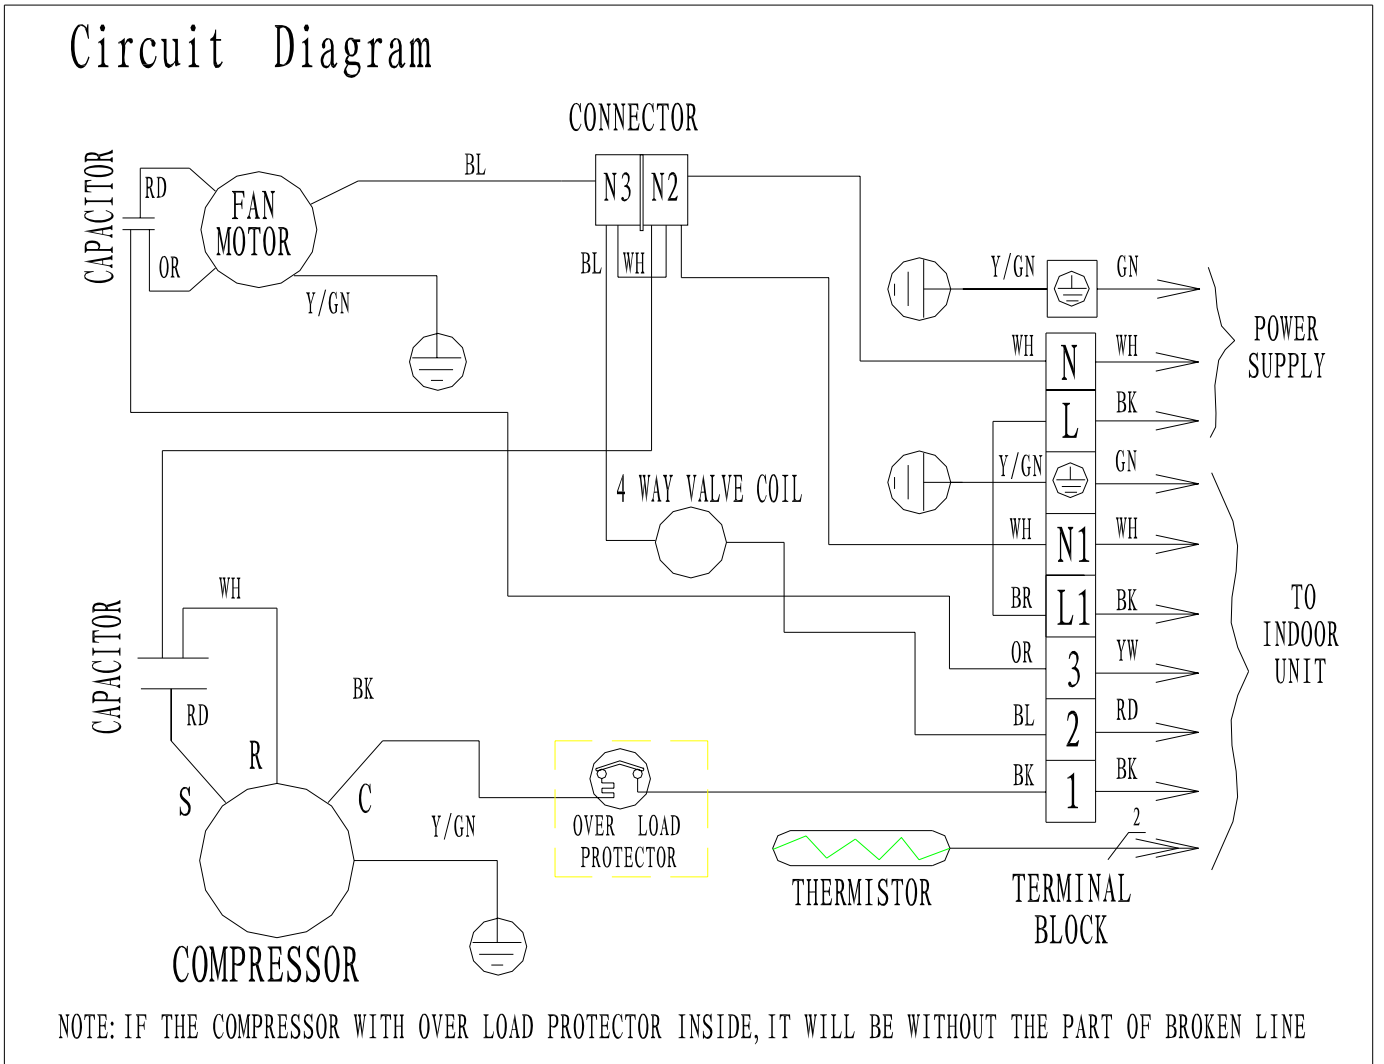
Circuit Diagram

CONNECTOR

CAPACITOR
RD
OR
FAN MOTOR
BL
N3
N2
BL
WH
Y/GN

Y/GN
GN
WH
N
WH
POWER SUPPLY
L
BK
Y/GN
GN
WH
N1
WH
BR
L1
BK
TO INDOOR UNIT
OR
3
YW
BL
2
RD
BK
1
BK
2

4 WAY VALVE COIL

CAPACITOR
WH
RD
BK
R
S
C
Y/GN
OVER LOAD PROTECTOR
THERMISTOR
TERMINAL BLOCK
COMPRESSOR

NOTE: IF THE COMPRESSOR WITH OVER LOAD PROTECTOR INSIDE, IT WILL BE WITHOUT THE PART OF BROKEN LINE